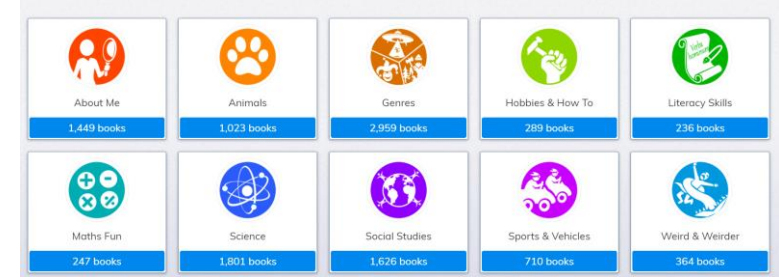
About Me
1,449 books

Animals
1,023 books

Genres
2,959 books

Hobbies & How To
289 books

Literacy Skills
236 books

Maths Fun
247 books

Science
1,801 books

Social Studies
1,626 books

Sports & Vehicles
710 books

Weird & Weirder
364 books